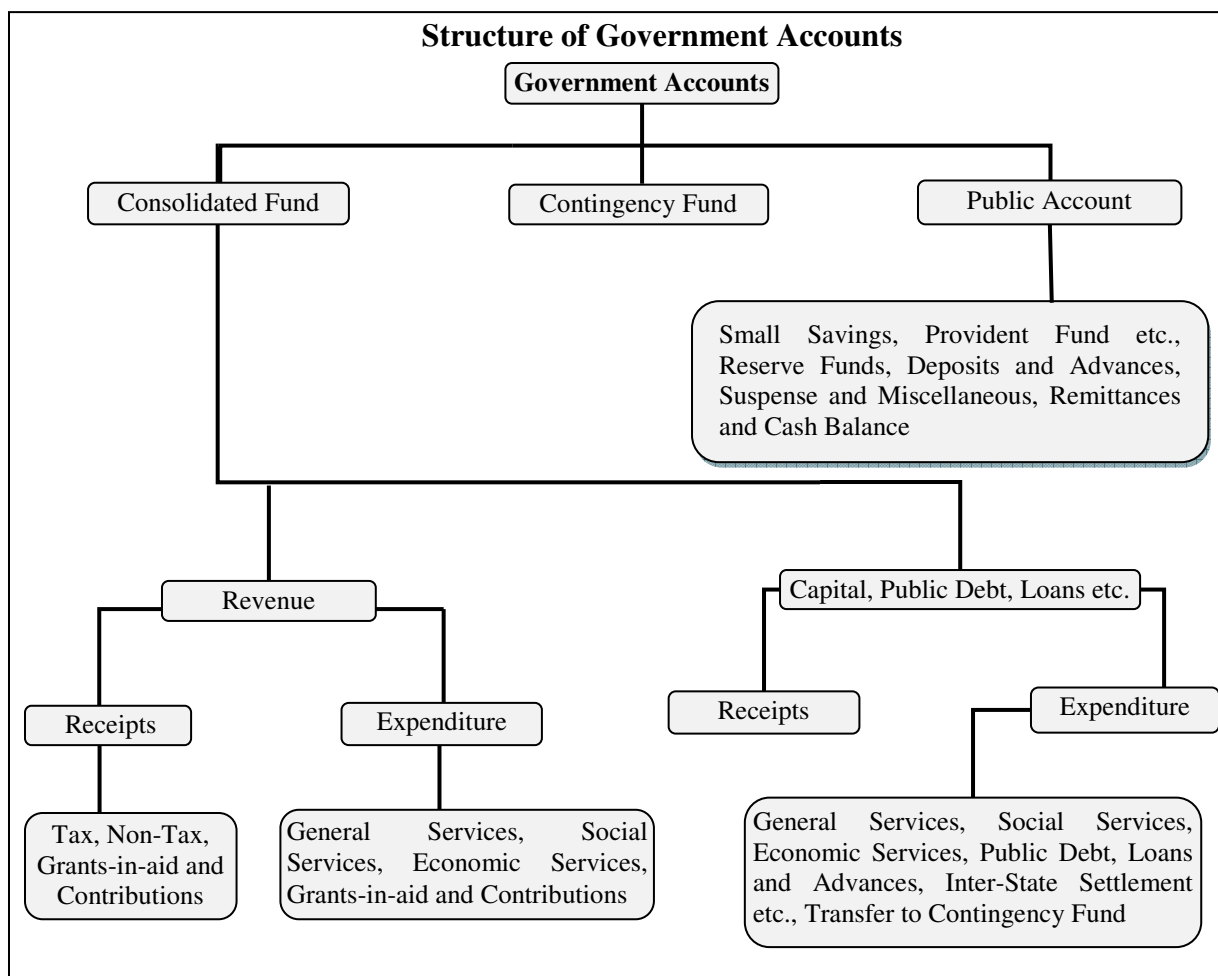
**Structure of Government Accounts**

Government Accounts

Consolidated Fund

Contingency Fund

Public Account

Small Savings, Provident Fund etc., Reserve Funds, Deposits and Advances, Suspense and Miscellaneous, Remittances and Cash Balance

Revenue

Capital, Public Debt, Loans etc.

Receipts

Expenditure

Receipts

Expenditure

Tax, Non-Tax, Grants-in-aid and Contributions

General Services, Social Services, Economic Services, Grants-in-aid and Contributions

General Services, Social Services, Economic Services, Public Debt, Loans and Advances, Inter-State Settlement etc., Transfer to Contingency Fund